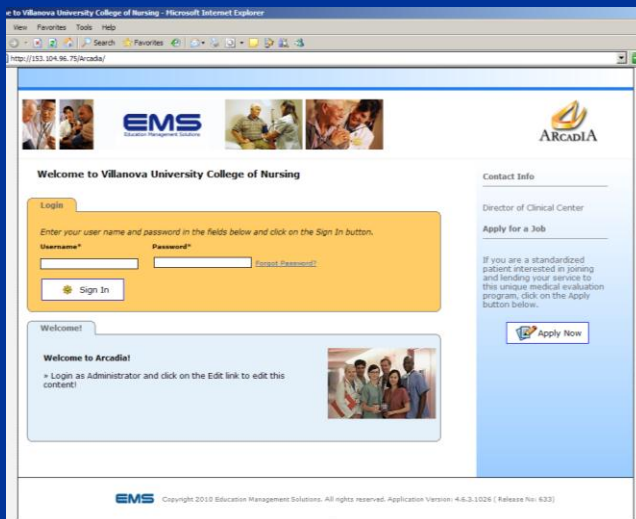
e to Villanova University College of Nursing - Microsoft Internet Explorer

View Favorites Tools Help

Search Favorites

http://153.104.96.75/Arcadia/

EMS
Education Management Solutions

ARCADIA

Welcome to Villanova University College of Nursing

Login

Enter your user name and password in the fields below and click on the Sign In button.

Username* Password*

Forgot Password?

Sign In

Welcome!

Welcome to Arcadia!

» Login as Administrator and click on the Edit link to edit this content!

Contact Info

Director of Clinical Center

Apply for a Job

If you are a standardized patient interested in joining and lending your service to this unique medical evaluation program, click on the Apply button below.

Apply Now

EMS Copyright 2010 Education Management Solutions. All rights reserved. Application Version: 4.6.3.1026 ( Release No: 633)